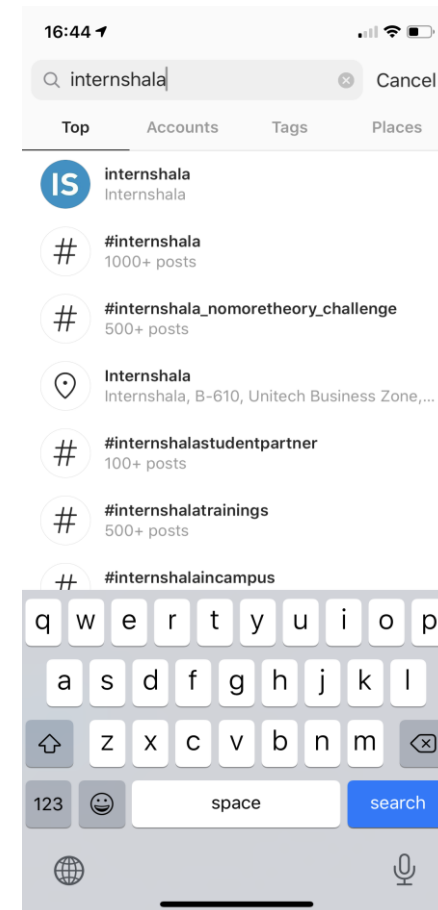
16:44

internshala

Cancel

Top Accounts Tags Places

IS internshala
Internshala

# #internshala
1000+ posts

# #internshala_nomoretheory_challenge
500+ posts

Internshala
Internshala, B-610, Unitech Business Zone,...

# #internshalastudentpartner
100+ posts

# #internshalatrainings
500+ posts

# #internshalaincampus

q w e r t y u i o p
a s d f g h j k l
z x c v b n m
123 space search